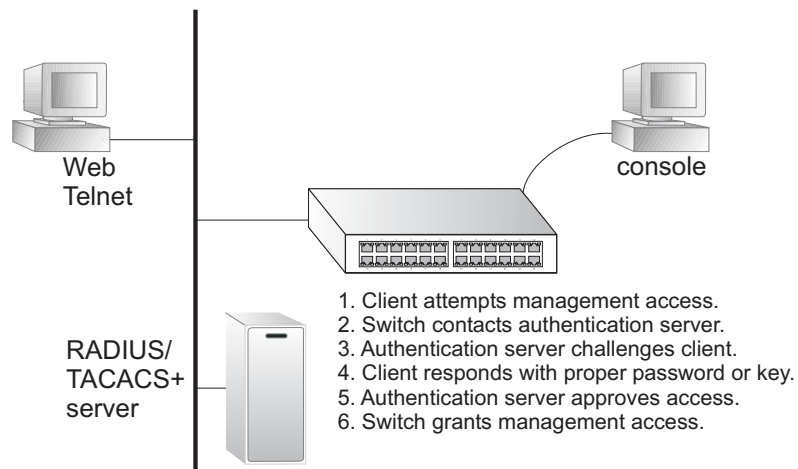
Web
Telnet

console

RADIUS/
TACACS+
server

1. Client attempts management access.
2. Switch contacts authentication server.
3. Authentication server challenges client.
4. Client responds with proper password or key.
5. Authentication server approves access.
6. Switch grants management access.